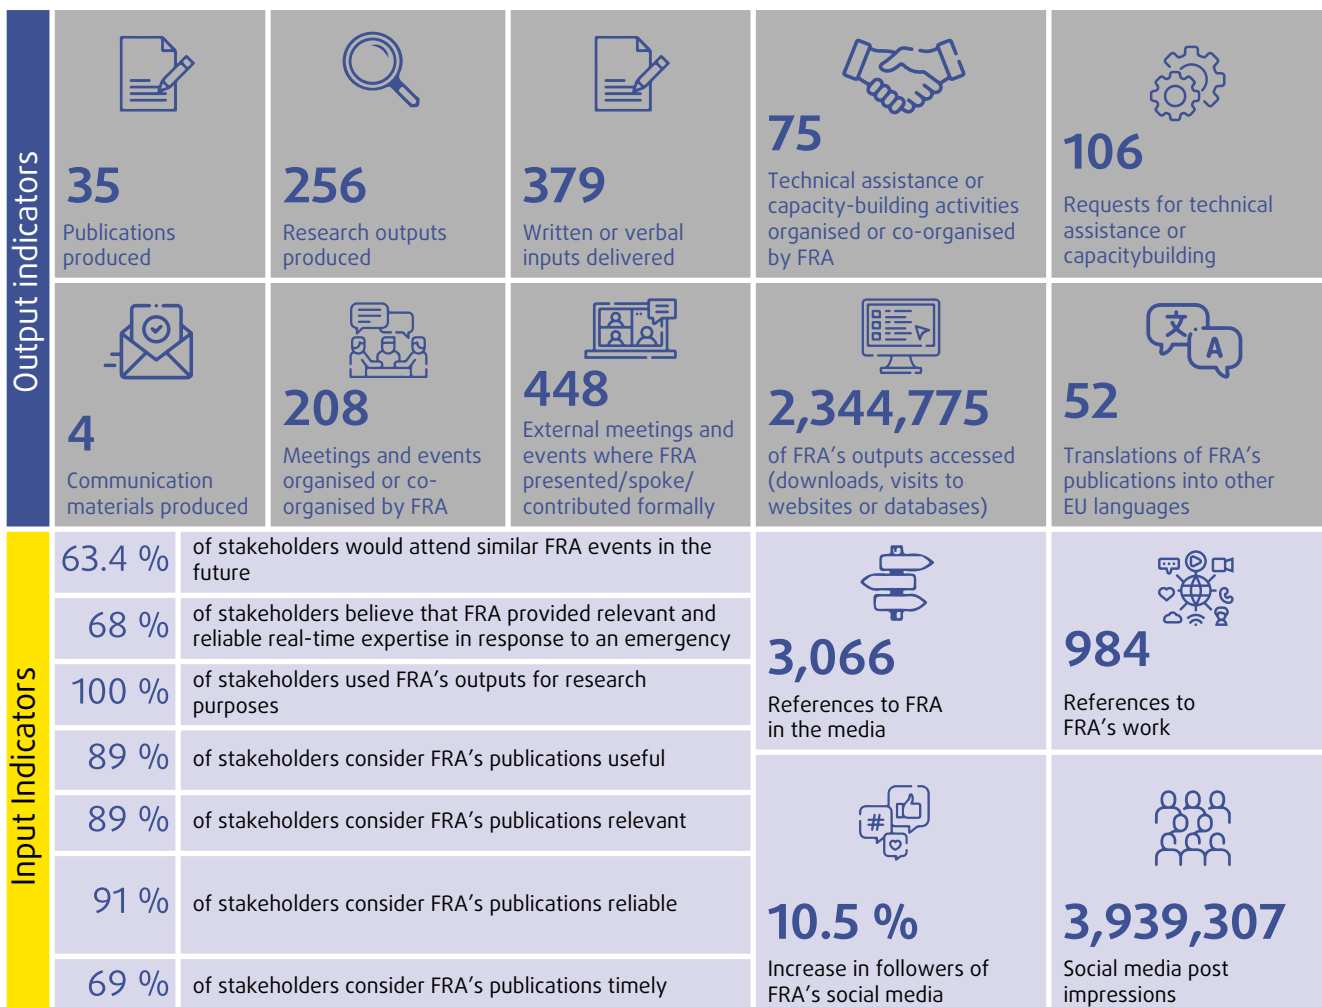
Output indicators

35
Publications produced

256
Research outputs produced

379
Written or verbal inputs delivered

75
Technical assistance or capacity-building activities organised or co-organised by FRA

106
Requests for technical assistance or capacitybuilding

4
Communication materials produced

208
Meetings and events organised or co-organised by FRA

448
External meetings and events where FRA presented/spoke/ contributed formally

2,344,775
of FRA’s outputs accessed (downloads, visits to websites or databases)

52
Translations of FRA’s publications into other EU languages

Input Indicators

| | |
|---|---|
| 63.4 % | of stakeholders would attend similar FRA events in the future |
| 68 % | of stakeholders believe that FRA provided relevant and reliable real-time expertise in response to an emergency |
| 100 % | of stakeholders used FRA’s outputs for research purposes |
| 89 % | of stakeholders consider FRA’s publications useful |
| 89 % | of stakeholders consider FRA’s publications relevant |
| 91 % | of stakeholders consider FRA’s publications reliable |
| 69 % | of stakeholders consider FRA’s publications timely |

3,066
References to FRA in the media

984
References to FRA’s work

#

10.5 %
Increase in followers of FRA’s social media

3,939,307
Social media post impressions